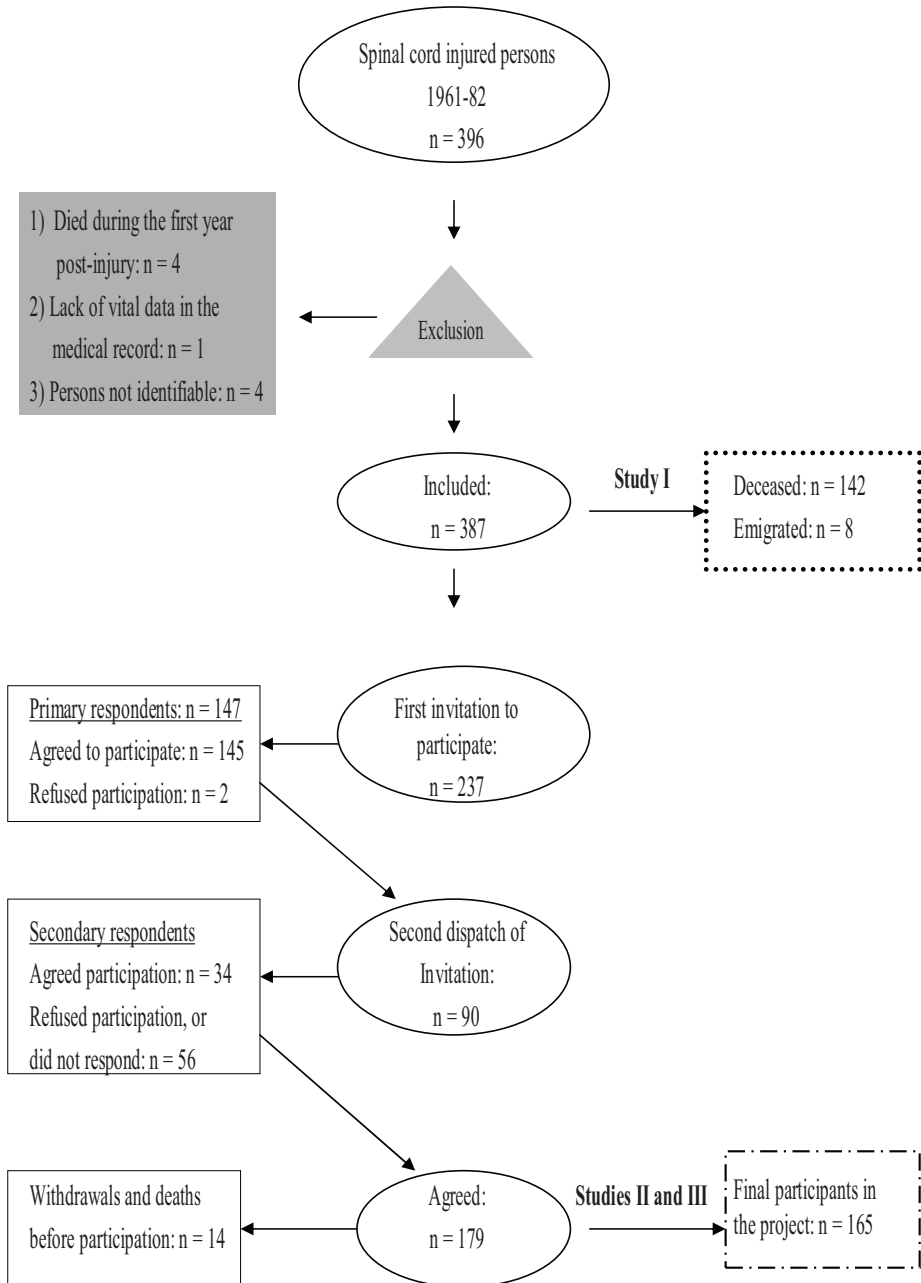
Spinal cord injured persons
1961-82
n = 396

1) Died during the first year post-injury: n = 4
2) Lack of vital data in the medical record: n = 1
3) Persons not identifiable: n = 4

Exclusion

Included:
n = 387

Study I

Deceased: n = 142
Emigrated: n = 8

Primary respondents: n = 147
Agreed to participate: n = 145
Refused participation: n = 2

First invitation to participate:
n = 237

Secondary respondents
Agreed participation: n = 34
Refused participation, or did not respond: n = 56

Second dispatch of Invitation:
n = 90

Withdrawals and deaths before participation: n = 14

Agreed:
n = 179

Studies II and III

Final participants in the project: n = 165